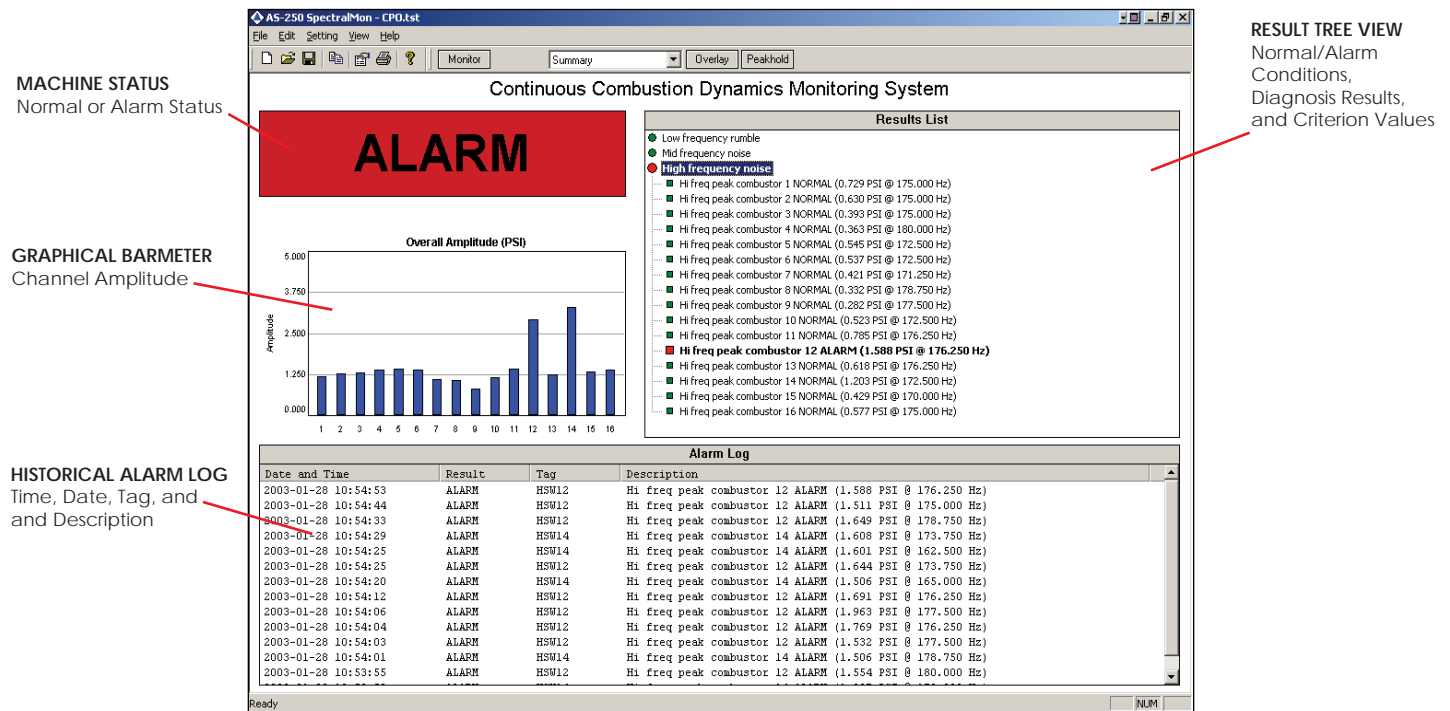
MACHINE STATUS
Normal or Alarm Status

GRAPHICAL BARMETER
Channel Amplitude

HISTORICAL ALARM LOG
Time, Date, Tag, and and Description

AS-250 SpectralMon - CPO.tst

File Edit Setting View Help

Monitor Summary Overlay Peakhold

Continuous Combustion Dynamics Monitoring System

ALARM

Overall Amplitude (PSI)

5.000
3.750
2.500
1.250
0.000

Amplitude

1 2 3 4 5 6 7 8 9 10 11 12 13 14 15 16

Results List

Low frequency rumble
Mid frequency noise
High frequency noise
Hi freq peak combustor 1 NORMAL (0.729 PSI @ 175.000 Hz)
Hi freq peak combustor 2 NORMAL (0.630 PSI @ 175.000 Hz)
Hi freq peak combustor 3 NORMAL (0.393 PSI @ 175.000 Hz)
Hi freq peak combustor 4 NORMAL (0.363 PSI @ 180.000 Hz)
Hi freq peak combustor 5 NORMAL (0.545 PSI @ 172.500 Hz)
Hi freq peak combustor 6 NORMAL (0.537 PSI @ 172.500 Hz)
Hi freq peak combustor 7 NORMAL (0.421 PSI @ 171.250 Hz)
Hi freq peak combustor 8 NORMAL (0.332 PSI @ 178.750 Hz)
Hi freq peak combustor 9 NORMAL (0.282 PSI @ 177.500 Hz)
Hi freq peak combustor 10 NORMAL (0.523 PSI @ 172.500 Hz)
Hi freq peak combustor 11 NORMAL (0.785 PSI @ 176.250 Hz)
Hi freq peak combustor 12 ALARM (1.588 PSI @ 176.250 Hz)
Hi freq peak combustor 13 NORMAL (0.618 PSI @ 176.250 Hz)
Hi freq peak combustor 14 NORMAL (1.203 PSI @ 172.500 Hz)
Hi freq peak combustor 15 NORMAL (0.429 PSI @ 170.000 Hz)
Hi freq peak combustor 16 NORMAL (0.577 PSI @ 175.000 Hz)

RESULT TREE VIEW
Normal/Alarm Conditions, Diagnosis Results, and Criterion Values

Alarm Log

| Date and Time | Result | Tag | Description |
|---|---|---|---|
| 2003-01-28 10:54:53 | ALARM | HSW12 | Hi freq peak combustor 12 ALARM (1.588 PSI @ 176.250 Hz) |
| 2003-01-28 10:54:44 | ALARM | HSW12 | Hi freq peak combustor 12 ALARM (1.511 PSI @ 175.000 Hz) |
| 2003-01-28 10:54:33 | ALARM | HSW12 | Hi freq peak combustor 12 ALARM (1.649 PSI @ 178.750 Hz) |
| 2003-01-28 10:54:29 | ALARM | HSW14 | Hi freq peak combustor 14 ALARM (1.608 PSI @ 173.750 Hz) |
| 2003-01-28 10:54:25 | ALARM | HSW14 | Hi freq peak combustor 14 ALARM (1.601 PSI @ 162.500 Hz) |
| 2003-01-28 10:54:25 | ALARM | HSW12 | Hi freq peak combustor 12 ALARM (1.644 PSI @ 173.750 Hz) |
| 2003-01-28 10:54:20 | ALARM | HSW14 | Hi freq peak combustor 14 ALARM (1.506 PSI @ 165.000 Hz) |
| 2003-01-28 10:54:12 | ALARM | HSW12 | Hi freq peak combustor 12 ALARM (1.691 PSI @ 176.250 Hz) |
| 2003-01-28 10:54:06 | ALARM | HSW12 | Hi freq peak combustor 12 ALARM (1.963 PSI @ 177.500 Hz) |
| 2003-01-28 10:54:04 | ALARM | HSW12 | Hi freq peak combustor 12 ALARM (1.769 PSI @ 176.250 Hz) |
| 2003-01-28 10:54:03 | ALARM | HSW12 | Hi freq peak combustor 12 ALARM (1.532 PSI @ 177.500 Hz) |
| 2003-01-28 10:54:01 | ALARM | HSW14 | Hi freq peak combustor 14 ALARM (1.506 PSI @ 178.750 Hz) |
| 2003-01-28 10:53:55 | ALARM | HSW12 | Hi freq peak combustor 12 ALARM (1.554 PSI @ 180.000 Hz) |

Ready NUM